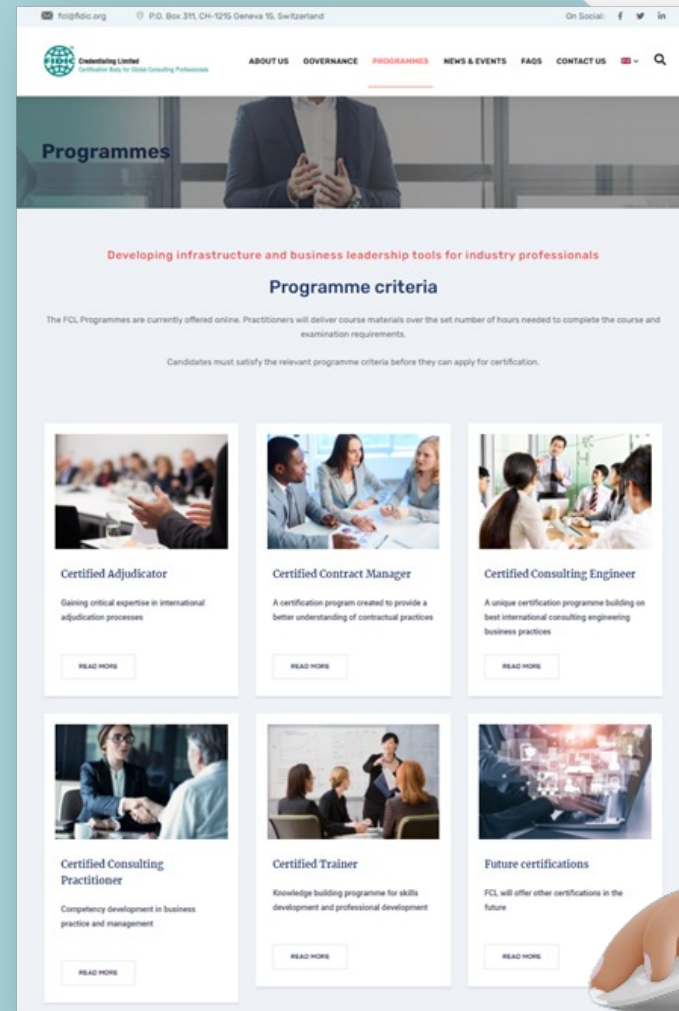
fcl@fidic.org P.O. Box 311, CH-1215 Geneva 15, Switzerland On Social:

FIDIC Credentialing Limited
Certification Body for Global Consulting Professionals

ABOUT US GOVERNANCE PROGRAMMES NEWS & EVENTS FAQS CONTACT US

Programmes

Developing infrastructure and business leadership tools for industry professionals

Programme criteria

The FCL Programmes are currently offered online. Practitioners will deliver course materials over the set number of hours needed to complete the course and examination requirements.

Candidates must satisfy the relevant programme criteria before they can apply for certification.

Certified Adjudicator

Gaining critical expertise in international adjudication processes

READ MORE

Certified Contract Manager

A certification program created to provide a better understanding of contractual practices

READ MORE

Certified Consulting Engineer

A unique certification programme building on best international consulting engineering business practices

READ MORE

Certified Consulting Practitioner

Competency development in business practice and management

READ MORE

Certified Trainer

Knowledge building programme for skills development and professional development

READ MORE

Future certifications

FCL will offer other certifications in the future

READ MORE